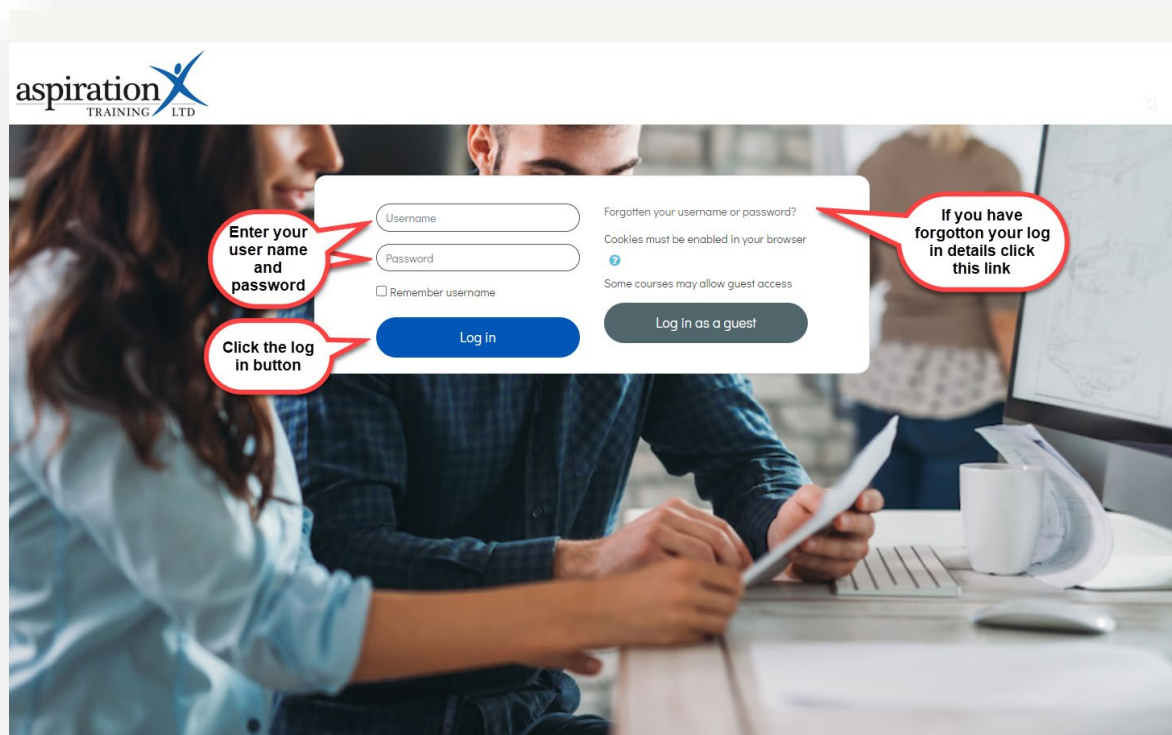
aspiration
TRAINING LTD

Enter your user name and password

Username

Password

Remember username

Log in

Click the log in button

Forgotten your username or password?

Cookies must be enabled in your browser

Some courses may allow guest access

Log in as a guest

If you have forgotton your log in details click this link